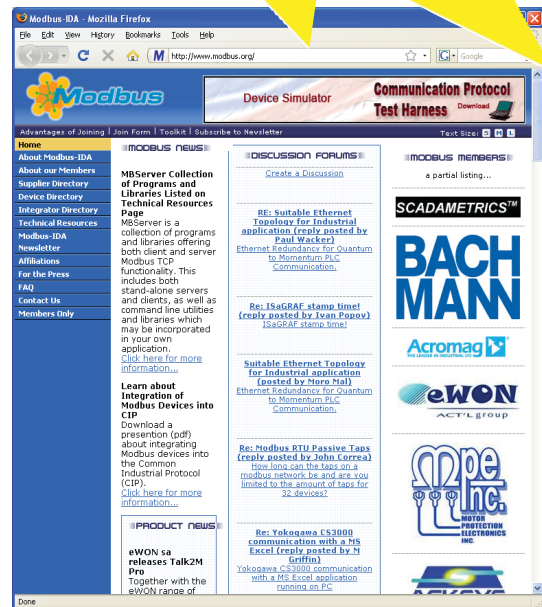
Modbus-IDA - Mozilla Firefox

File Edit View History Bookmarks Tools Help

http://www.modbus.org/

Google

Modbus

Device Simulator

Communication Protocol Test Harness

Download

Advantages of Joining | Join Form | Toolkit | Subscribe to Newsletter

Text Size: S M L

Home
About Modbus-IDA
About our Members
Supplier Directory
Device Directory
Integrator Directory
Technical Resources
Modbus-IDA Newsletter
Affiliations
For the Press
FAQ
Contact Us
Members Only

MODBUS NEWS

MBServer Collection of Programs and Libraries Listed on Technical Resources Page
MBServer is a collection of programs and libraries offering both client and server Modbus TCP functionality. This includes both stand-alone servers and clients, as well as command line utilities and libraries which may be incorporated in your own application.
Click here for more information...

Learn about Integration of Modbus Devices into CIP
Download a presention (pdf) about integrating Modbus devices into the Common Industrial Protocol (CIP).
Click here for more information...

PRODUCT NEWS

eWON sa releases Talk2M Pro
Together with the eWON range of

DISCUSSION FORUMS

Create a Discussion

RE: Suitable Ethernet Topology for Industrial application (reply posted by Paul Wacker)
Ethernet Redundancy for Quantum to Momentum PLC Communication.

Re: ISaGRAF stamp time! (reply posted by Ivan Popov)
ISaGRAF stamp time!

Suitable Ethernet Topology for Industrial application (posted by Moro Mal)
Ethernet Redundancy for Quantum to Momentum PLC Communication.

Re: Modbus RTU Passive Taps (reply posted by John Correa)
How long can the taps on a modbus network be and are you limited to the amount of taps for 32 devices?

Re: Yokogawa CS3000 communication with a MS Excel (reply posted by M Griffin)
Yokogawa CS3000 communication with a MS Excel application running on PC

MODBUS MEMBERS

a partial listing...

SCADAMETRICS™

BACHMANN

Acromag
THE LEADER IN INDUSTRIAL I/O

eWON
ACT'L group

mpe Inc.
MOTOR PROTECTION ELECTRONICS INC.

Done